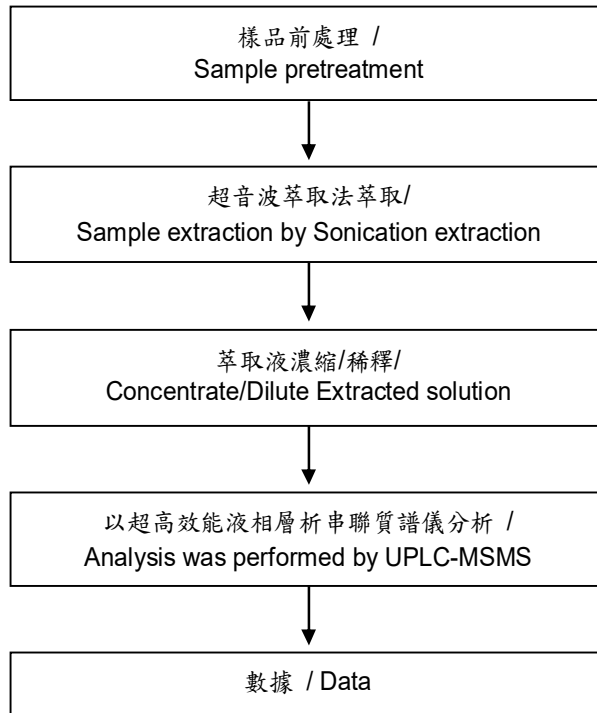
樣品前處理 /
Sample pretreatment

超音波萃取法萃取/
Sample extraction by Sonication extraction

萃取液濃縮/稀釋/
Concentrate/Dilute Extracted solution

以超高效能液相層析串聯質譜儀分析 /
Analysis was performed by UPLC-MSMS

數據 / Data